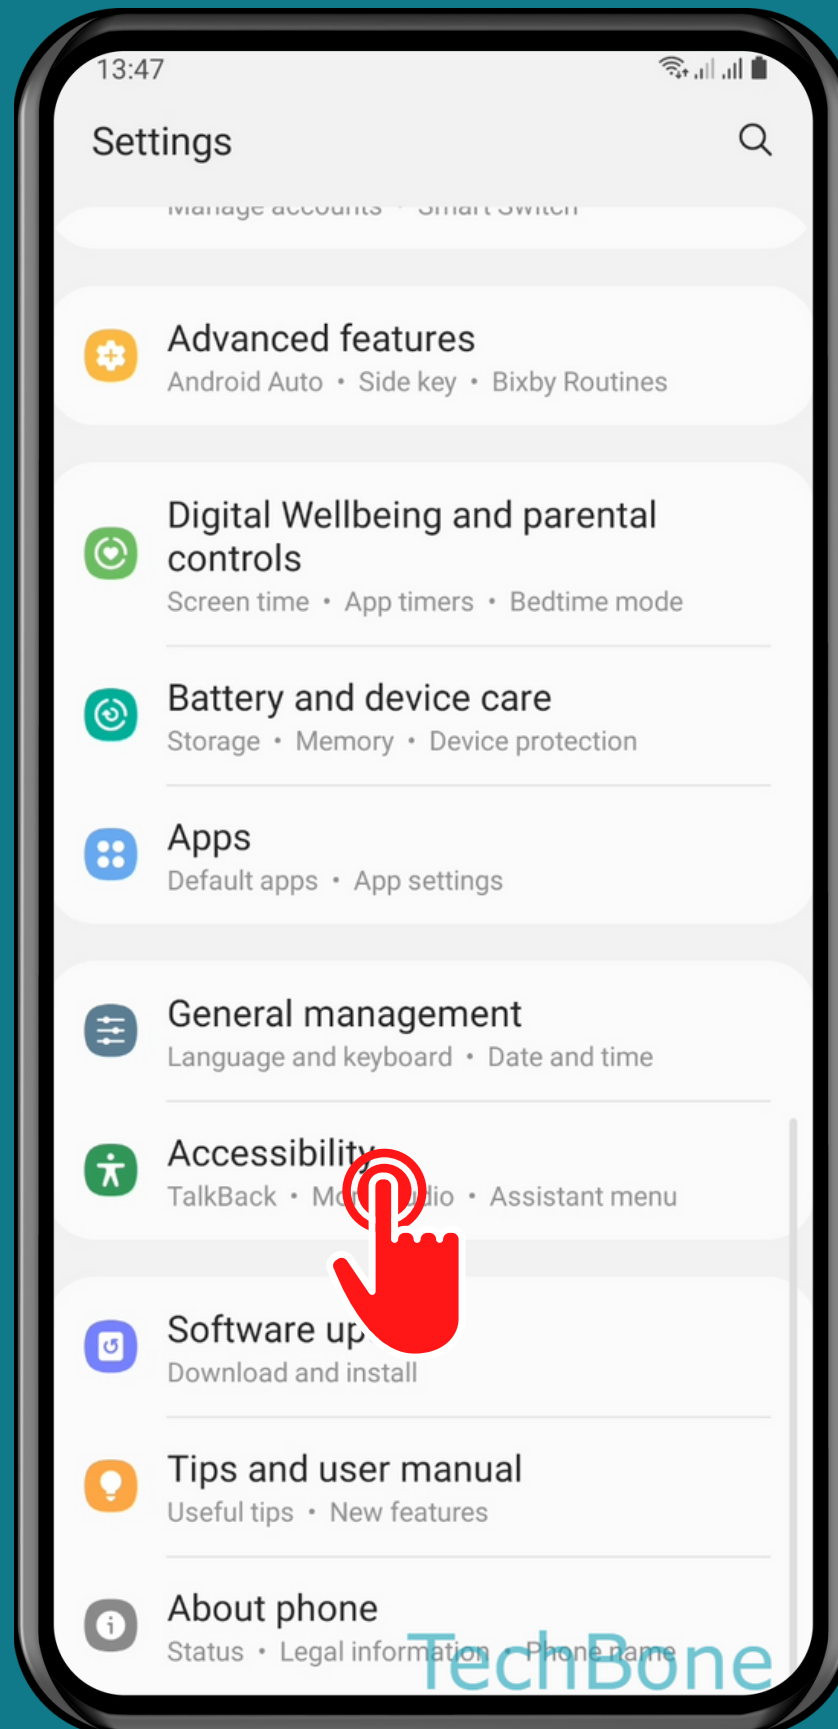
13:47

Settings

Manage accounts • Smart Switch

Advanced features
Android Auto • Side key • Bixby Routines

Digital Wellbeing and parental controls
Screen time • App timers • Bedtime mode

Battery and device care
Storage • Memory • Device protection

Apps
Default apps • App settings

General management
Language and keyboard • Date and time

Accessibility
TalkBack • Mo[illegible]dio • Assistant menu

Software up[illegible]
Download and install

Tips and user manual
Useful tips • New features

About phone
Status • Legal information • Phone name

TechBone